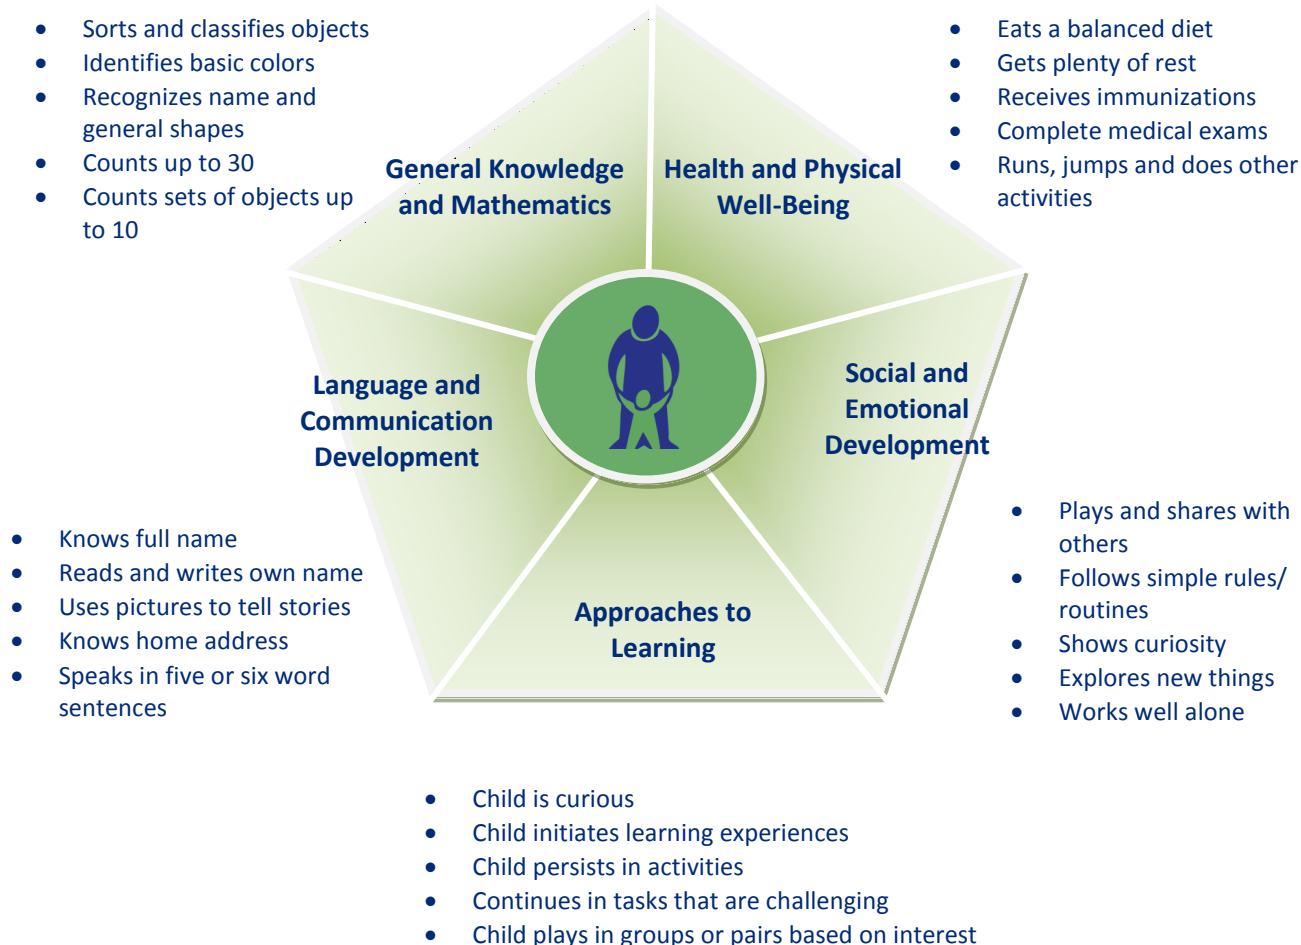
- Sorts and classifies objects
- Identifies basic colors
- Recognizes name and general shapes
- Counts up to 30
- Counts sets of objects up to 10

- Eats a balanced diet
- Gets plenty of rest
- Receives immunizations
- Complete medical exams
- Runs, jumps and does other activities

General Knowledge and Mathematics

Health and Physical Well-Being

Language and Communication Development

Social and Emotional Development

Approaches to Learning

- Knows full name
- Reads and writes own name
- Uses pictures to tell stories
- Knows home address
- Speaks in five or six word sentences

- Plays and shares with others
- Follows simple rules/ routines
- Shows curiosity
- Explores new things
- Works well alone

- Child is curious
- Child initiates learning experiences
- Child persists in activities
- Continues in tasks that are challenging
- Child plays in groups or pairs based on interest